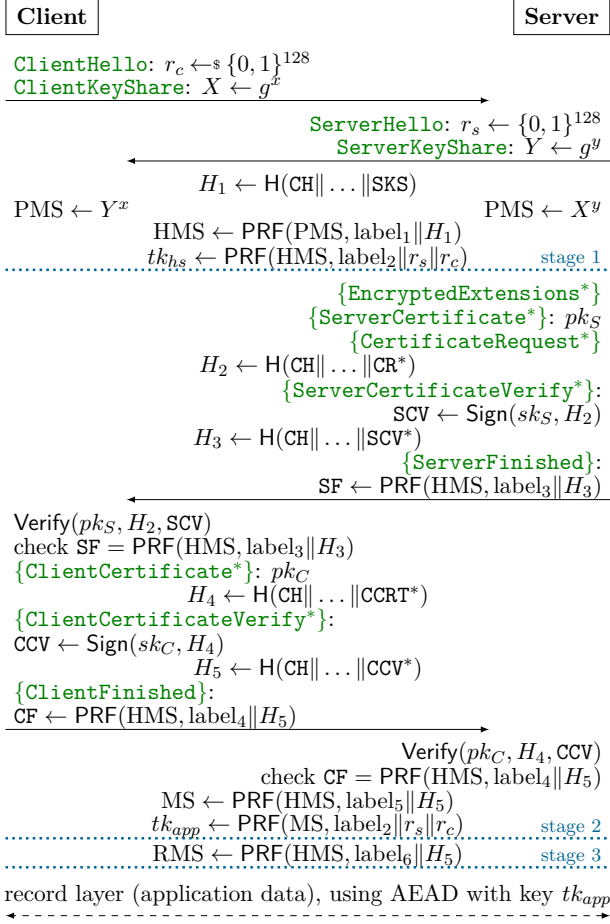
Client

Server

ClientHello: $r_c \leftarrow_\$ \{0,1\}^{128}$
ClientKeyShare: $X \leftarrow g^x$

ServerHello: $r_s \leftarrow \{0,1\}^{128}$
ServerKeyShare: $Y \leftarrow g^y$

$H_1 \leftarrow \mathsf{H}(\mathtt{CH}\|\ldots\|\mathtt{SKS})$
$\mathrm{PMS} \leftarrow Y^x$ $\mathrm{PMS} \leftarrow X^y$
$\mathrm{HMS} \leftarrow \mathsf{PRF}(\mathrm{PMS}, \mathrm{label}_1\|H_1)$
$tk_{hs} \leftarrow \mathsf{PRF}(\mathrm{HMS}, \mathrm{label}_2\|r_s\|r_c)$ stage 1

$\{$EncryptedExtensions$^*\}$
$\{$ServerCertificate$^*\}$: $pk_S$
$\{$CertificateRequest$^*\}$
$H_2 \leftarrow \mathsf{H}(\mathtt{CH}\|\ldots\|\mathtt{CR}^*)$
$\{$ServerCertificateVerify$^*\}$:
$\mathtt{SCV} \leftarrow \mathsf{Sign}(sk_S, H_2)$
$H_3 \leftarrow \mathsf{H}(\mathtt{CH}\|\ldots\|\mathtt{SCV}^*)$
$\{$ServerFinished$\}$:
$\mathtt{SF} \leftarrow \mathsf{PRF}(\mathrm{HMS}, \mathrm{label}_3\|H_3)$

$\mathsf{Verify}(pk_S, H_2, \mathtt{SCV})$
check $\mathtt{SF} = \mathsf{PRF}(\mathrm{HMS}, \mathrm{label}_3\|H_3)$
$\{$ClientCertificate$^*\}$: $pk_C$
$H_4 \leftarrow \mathsf{H}(\mathtt{CH}\|\ldots\|\mathtt{CCRT}^*)$
$\{$ClientCertificateVerify$^*\}$:
$\mathtt{CCV} \leftarrow \mathsf{Sign}(sk_C, H_4)$
$H_5 \leftarrow \mathsf{H}(\mathtt{CH}\|\ldots\|\mathtt{CCV}^*)$
$\{$ClientFinished$\}$:
$\mathtt{CF} \leftarrow \mathsf{PRF}(\mathrm{HMS}, \mathrm{label}_4\|H_5)$

$\mathsf{Verify}(pk_C, H_4, \mathtt{CCV})$
check $\mathtt{CF} = \mathsf{PRF}(\mathrm{HMS}, \mathrm{label}_4\|H_5)$
$\mathrm{MS} \leftarrow \mathsf{PRF}(\mathrm{HMS}, \mathrm{label}_5\|H_5)$
$tk_{app} \leftarrow \mathsf{PRF}(\mathrm{MS}, \mathrm{label}_2\|r_s\|r_c)$ stage 2
$\mathrm{RMS} \leftarrow \mathsf{PRF}(\mathrm{HMS}, \mathrm{label}_6\|H_5)$ stage 3

record layer (application data), using AEAD with key $tk_{app}$